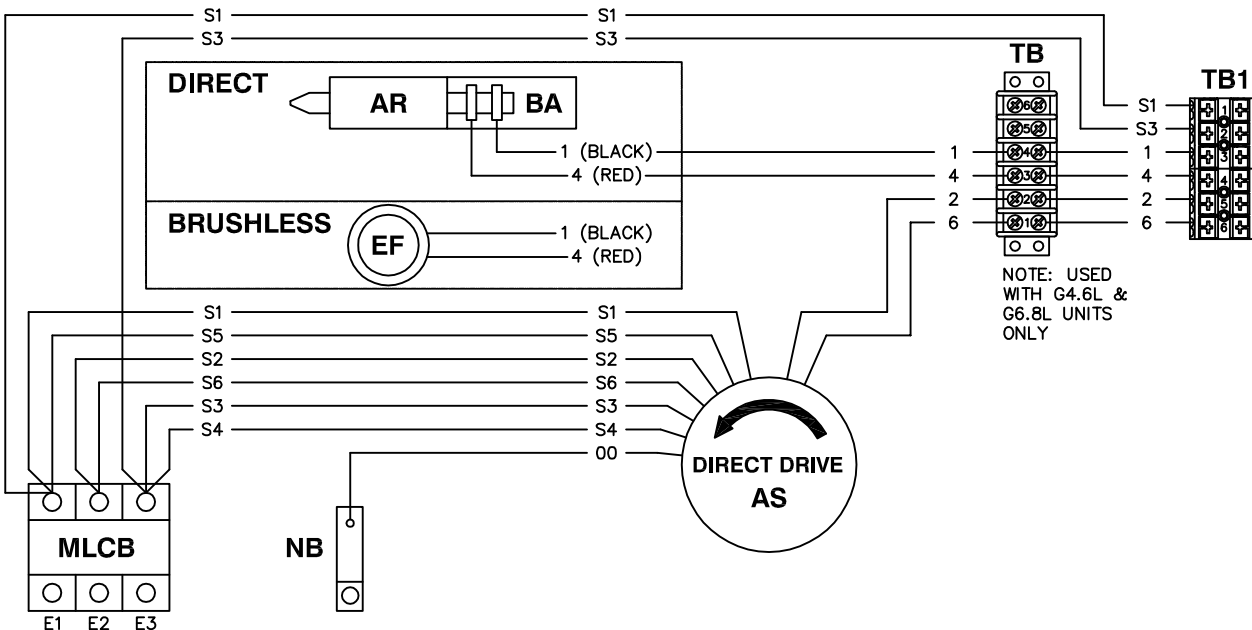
S1 S1
S3 S3

DIRECT
AR
BA
1 (BLACK)
4 (RED)

BRUSHLESS
EF
1 (BLACK)
4 (RED)

TB
6 5 4 3 2 1
1
4
2
6

TB1
S1
S3
1 2 3 4 5 6
1
4
2
6

NOTE: USED WITH G4.6L & G6.8L UNITS ONLY

S1 S1
S5 S5
S2 S2
S6 S6
S3 S3
S4 S4
00

DIRECT DRIVE
AS

MLCB
E1 E2 E3

NB